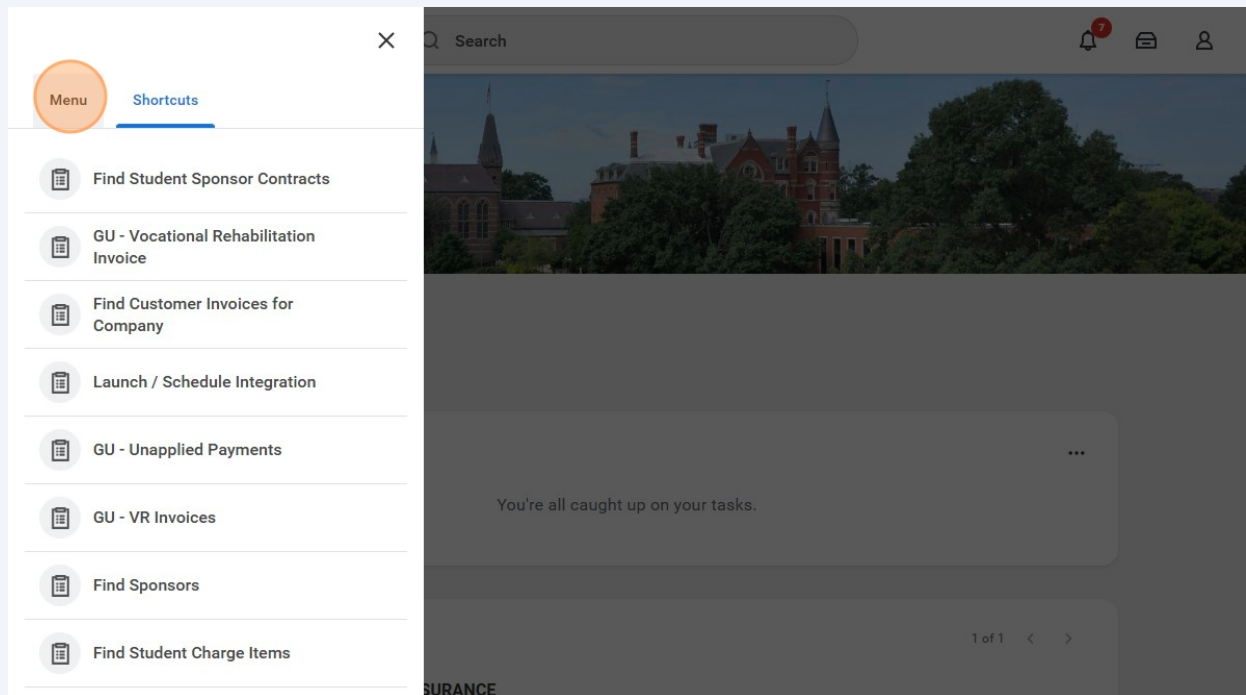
×

Menu

Shortcuts

Find Student Sponsor Contracts

GU - Vocational Rehabilitation Invoice

Find Customer Invoices for Company

Launch / Schedule Integration

GU - Unapplied Payments

GU - VR Invoices

Find Sponsors

Find Student Charge Items

Search

7

...

You're all caught up on your tasks.

1 of 1

SURANCE